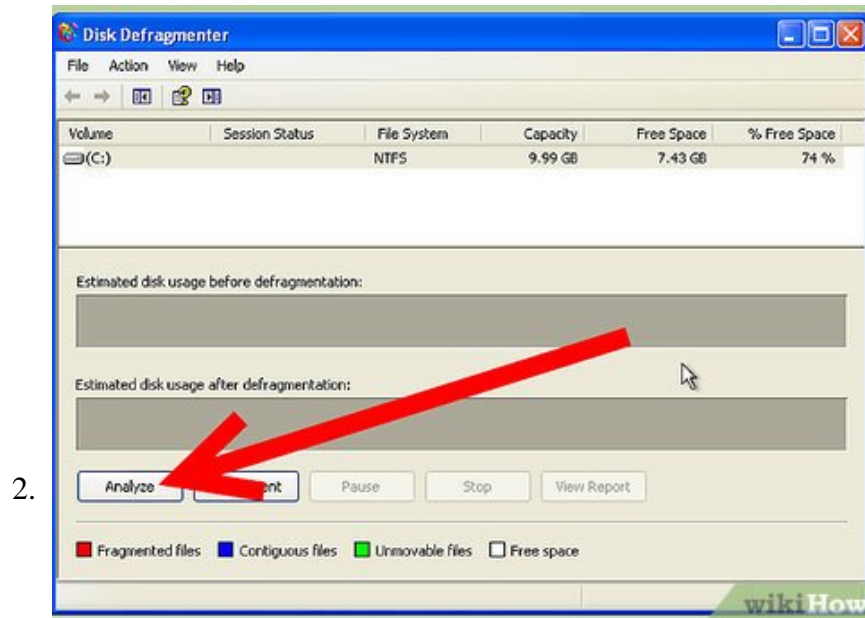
Disk Defragmenter

File Action View Help

| Volume | Session Status | File System | Capacity | Free Space | % Free Space |
|---|---|---|---|---|---|
| (C:) | | NTFS | 9.99 GB | 7.43 GB | 74 % |

Estimated disk usage before defragmentation:

Estimated disk usage after defragmentation:

2.

Analyze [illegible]ent Pause Stop View Report

Fragmented files Contiguous files Unmovable files Free space

wikiHow